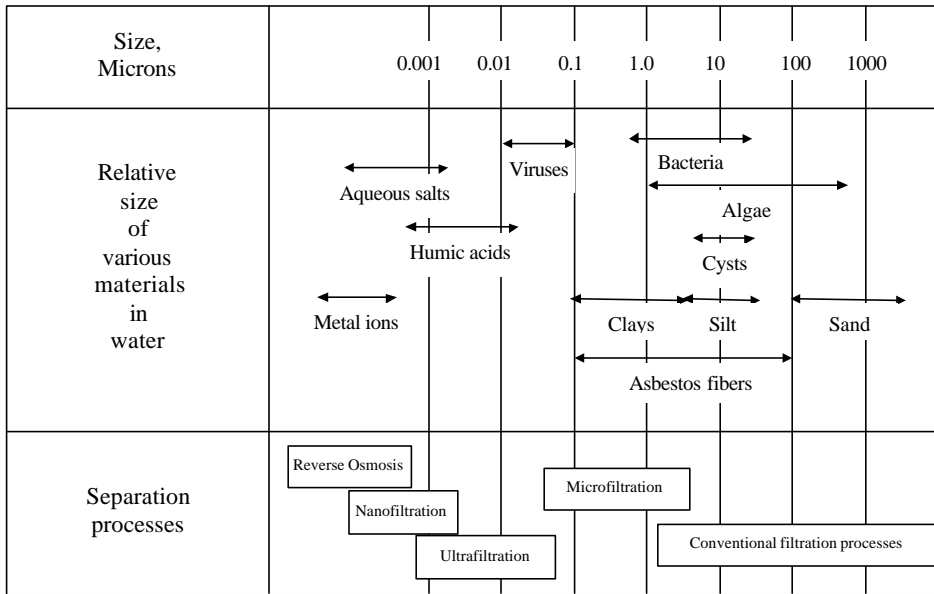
Size, Microns

0.001 0.01 0.1 1.0 10 100 1000

Relative size of various materials in water

Viruses

Bacteria

Aqueous salts

Algae

Humic acids

Cysts

Metal ions

Clays

Silt

Sand

Asbestos fibers

Separation processes

Reverse Osmosis

Nanofiltration

Microfiltration

Ultrafiltration

Conventional filtration processes